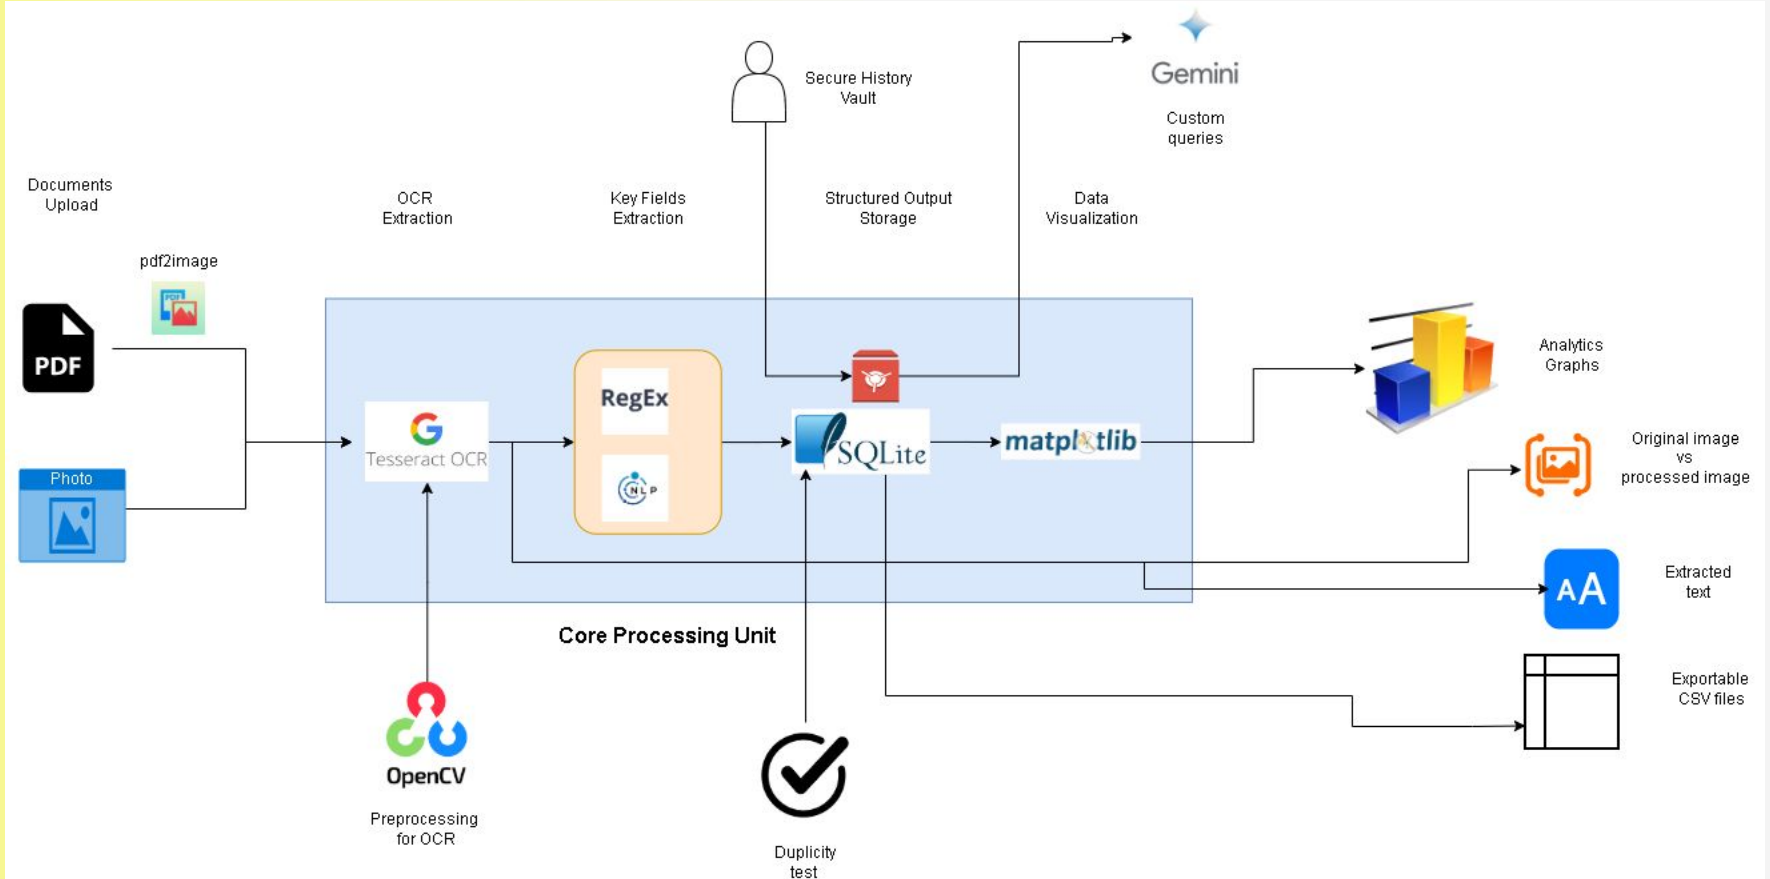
Secure History Vault

Gemini

Custom queries

Documents Upload

OCR Extraction

Key Fields Extraction

Structured Output Storage

Data Visualization

pdf2image

PDF

Photo

G

Tesseract OCR

RegEx

NLP

SQLite

matplotlib

Analytics Graphs

Original image vs processed image

AA

Extracted text

Core Processing Unit

Exportable CSV files

OpenCV

Preprocessing for OCR

Duplicity test